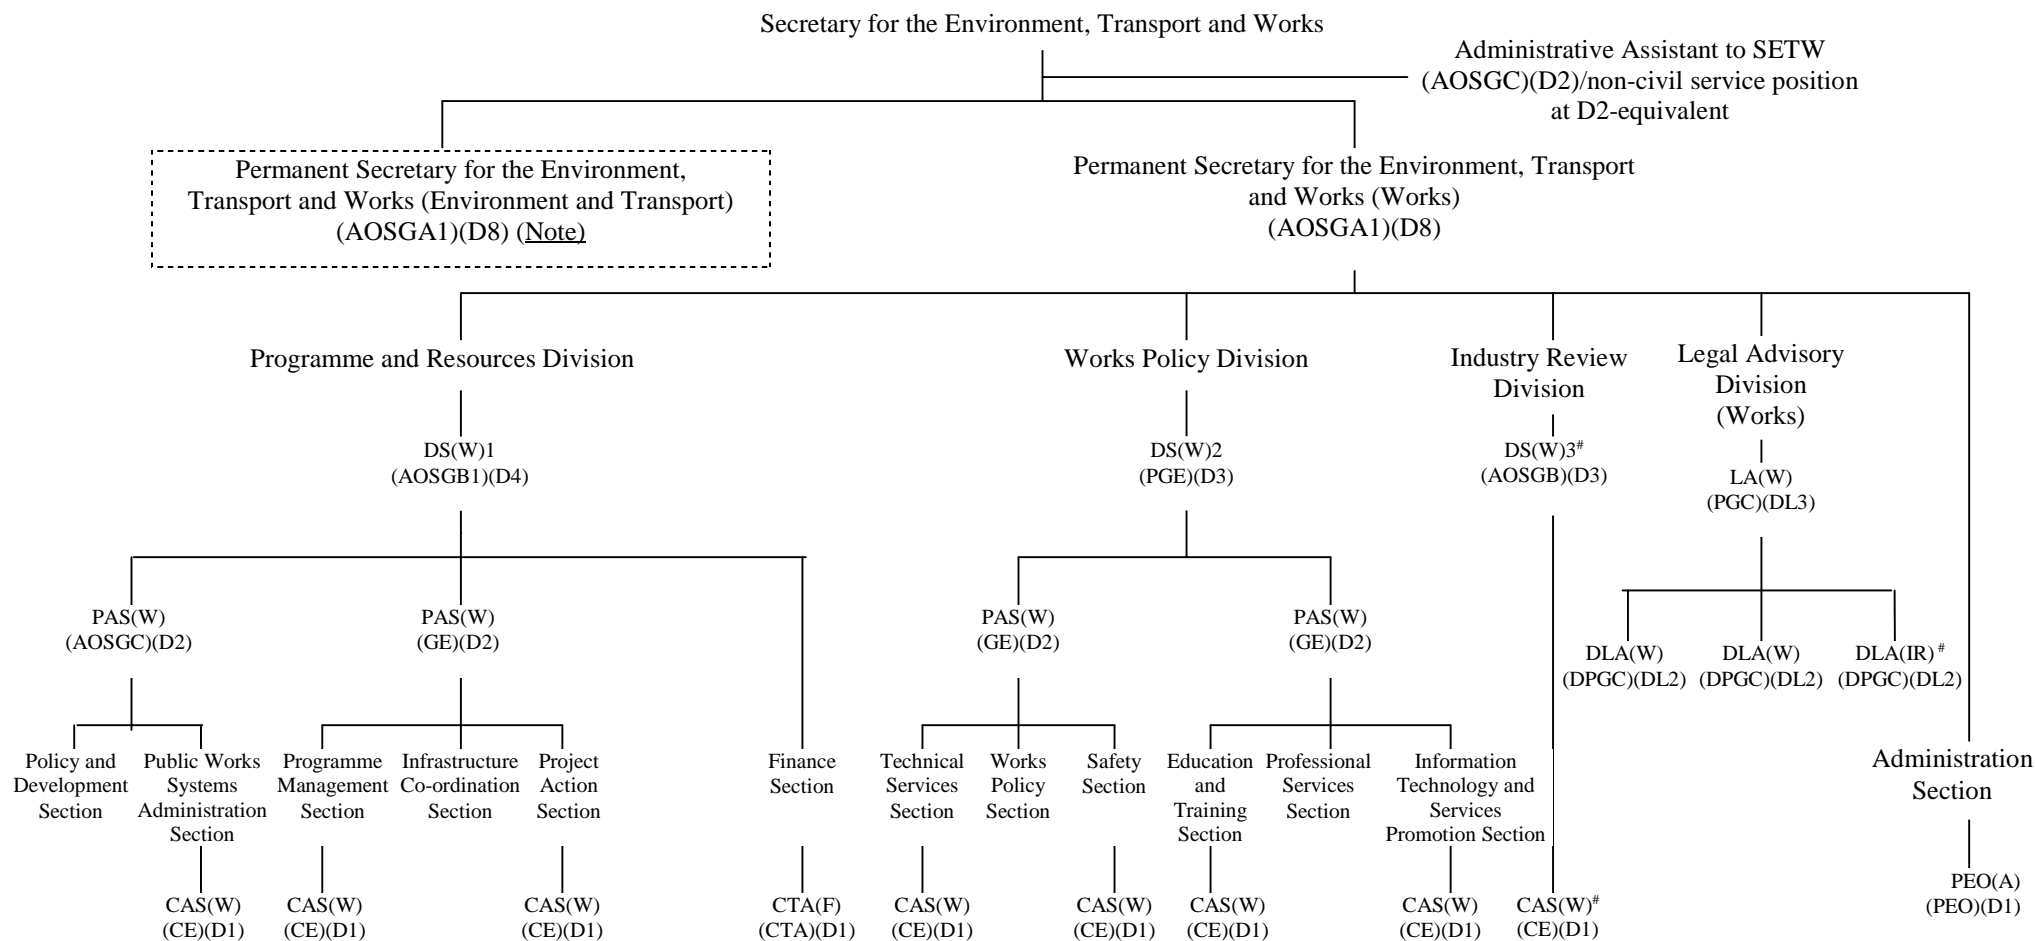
Secretary for the Environment, Transport and Works

Administrative Assistant to SETW (AOSGC)(D2)/non-civil service position at D2-equivalent

Permanent Secretary for the Environment, Transport and Works (Environment and Transport) (AOSGA1)(D8) (Note)

Permanent Secretary for the Environment, Transport and Works (Works) (AOSGA1)(D8)

Programme and Resources Division

DS(W)1 (AOSGB1)(D4)

PAS(W) (AOSGC)(D2)

Policy and Development Section

Public Works Systems Administration Section

CAS(W) (CE)(D1)

PAS(W) (GE)(D2)

Programme Management Section

CAS(W) (CE)(D1)

Infrastructure Co-ordination Section

Project Action Section

CAS(W) (CE)(D1)

Finance Section

CTA(F) (CTA)(D1)

Works Policy Division

DS(W)2 (PGE)(D3)

PAS(W) (GE)(D2)

Technical Services Section

CAS(W) (CE)(D1)

Works Policy Section

Safety Section

CAS(W) (CE)(D1)

PAS(W) (GE)(D2)

Education and Training Section

CAS(W) (CE)(D1)

Professional Services Section

Information Technology and Services Promotion Section

CAS(W) (CE)(D1)

Industry Review Division

DS(W)3$^{\#}$ (AOSGB)(D3)

CAS(W)$^{\#}$ (CE)(D1)

Legal Advisory Division (Works)

LA(W) (PGC)(DL3)

DLA(W) (DPGC)(DL2)

DLA(W) (DPGC)(DL2)

DLA(IR)$^{\#}$ (DPGC)(DL2)

Administration Section

PEO(A) (PEO)(D1)